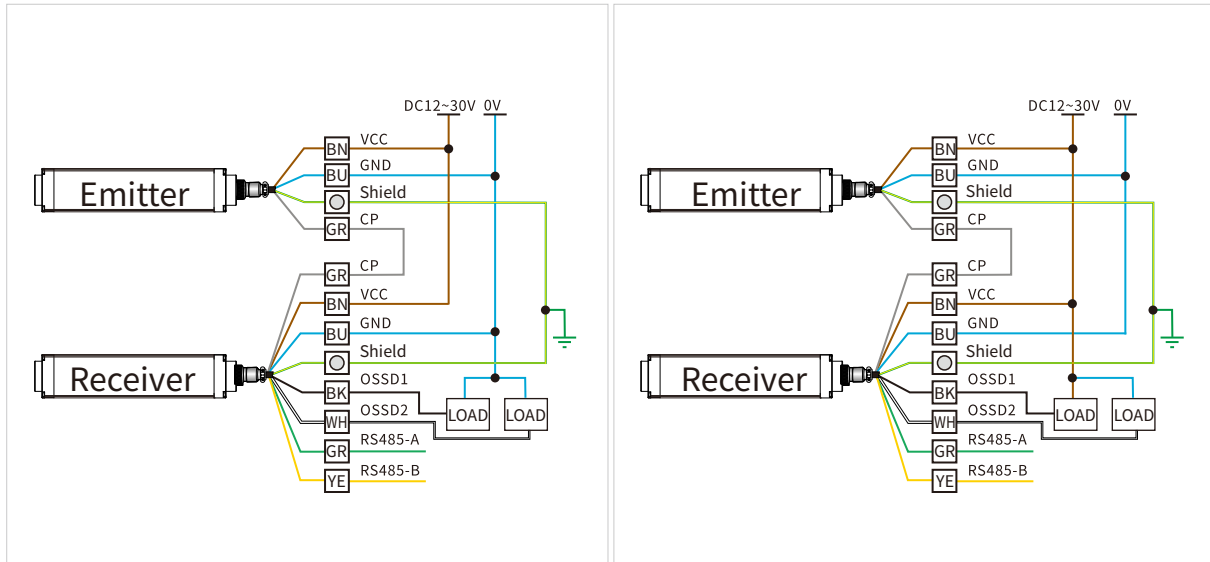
DC12~30V 0V

BN VCC
BU GND
Shield
GR CP

Emitter

GR CP
BN VCC
BU GND
Shield
BK OSSD1
WH OSSD2
GR RS485-A
YE RS485-B

Receiver

LOAD LOAD

DC12~30V 0V

BN VCC
BU GND
Shield
GR CP

Emitter

GR CP
BN VCC
BU GND
Shield
BK OSSD1
WH OSSD2
GR RS485-A
YE RS485-B

Receiver

LOAD LOAD